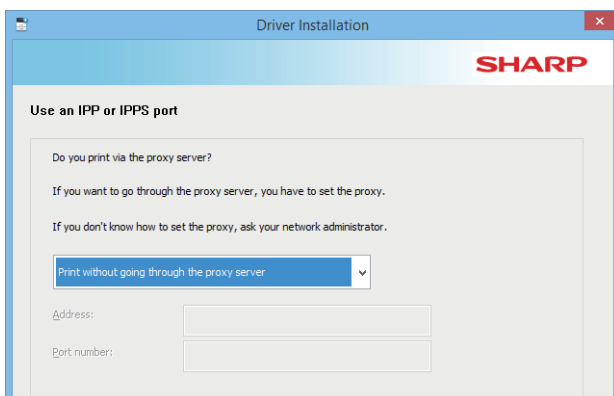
Driver Installation

SHARP

Use an IPP or IPPS port

Do you print via the proxy server?

If you want to go through the proxy server, you have to set the proxy.

If you don't know how to set the proxy, ask your network administrator.

Print without going through the proxy server

Address:

Port number: